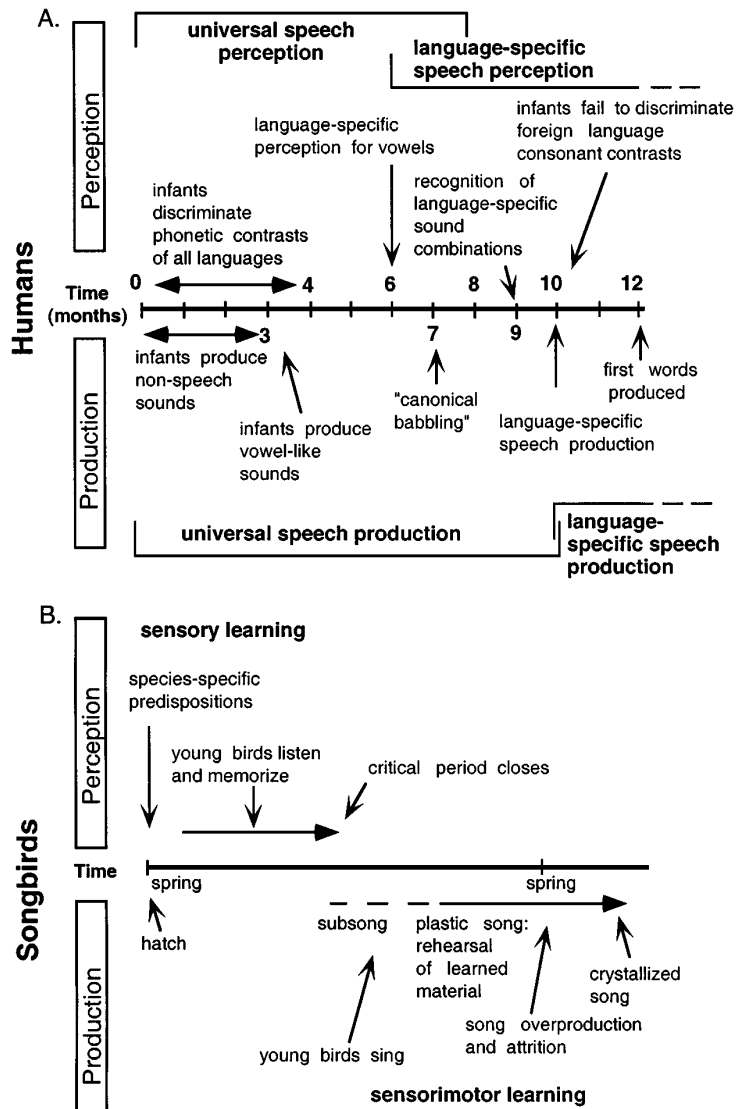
A.

Humans

universal speech perception

language-specific speech perception

Perception

infants fail to discriminate foreign language consonant contrasts

language-specific perception for vowels

infants discriminate phonetic contrasts of all languages

recognition of language-specific sound combinations

Time (months)

0 4 6 8 10 12

3 7 9

infants produce non-speech sounds

first words produced

"canonical babbling"

infants produce vowel-like sounds

language-specific speech production

Production

universal speech production

language-specific speech production

B.

Songbirds

Perception

sensory learning

species-specific predispositions

young birds listen and memorize

critical period closes

Time

spring

spring

Production

hatch

subsong

plastic song: rehearsal of learned material

crystallized song

song overproduction and attrition

young birds sing

sensorimotor learning